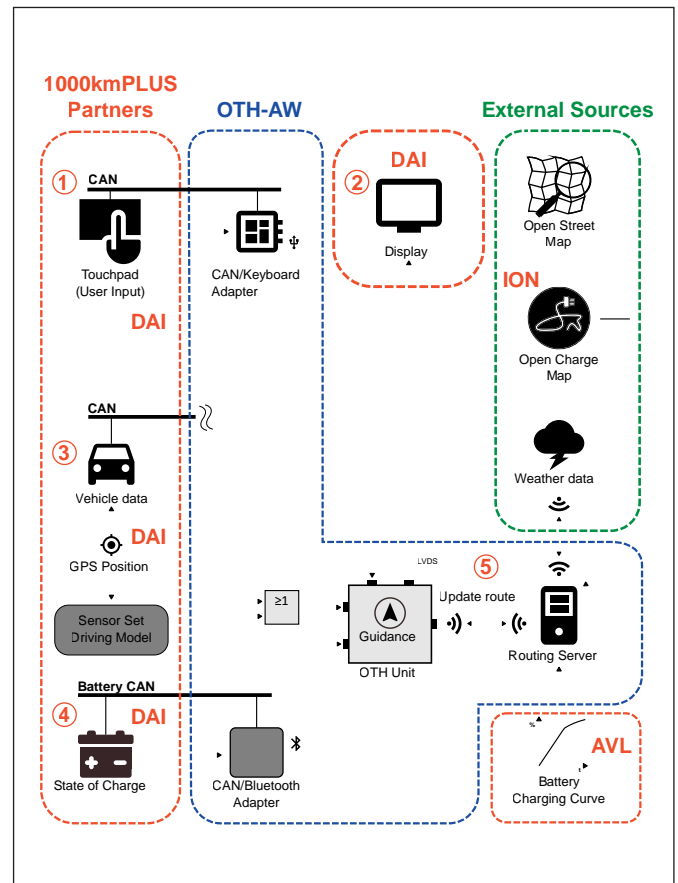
1000kmPLUS Partners

OTH-AW

External Sources

1
CAN
Touchpad (User Input)
CAN/Keyboard Adapter
DAI

2
DAI
Display

Open Street Map
ION
Open Charge Map
Weather data

CAN
3
Vehicle data
DAI
GPS Position
Sensor Set Driving Model

≥1
LVDS
Guidance
OTH Unit
Update route
5
Routing Server

Battery CAN
4
DAI
State of Charge
CAN/Bluetooth Adapter

AVL
%
t
Battery Charging Curve